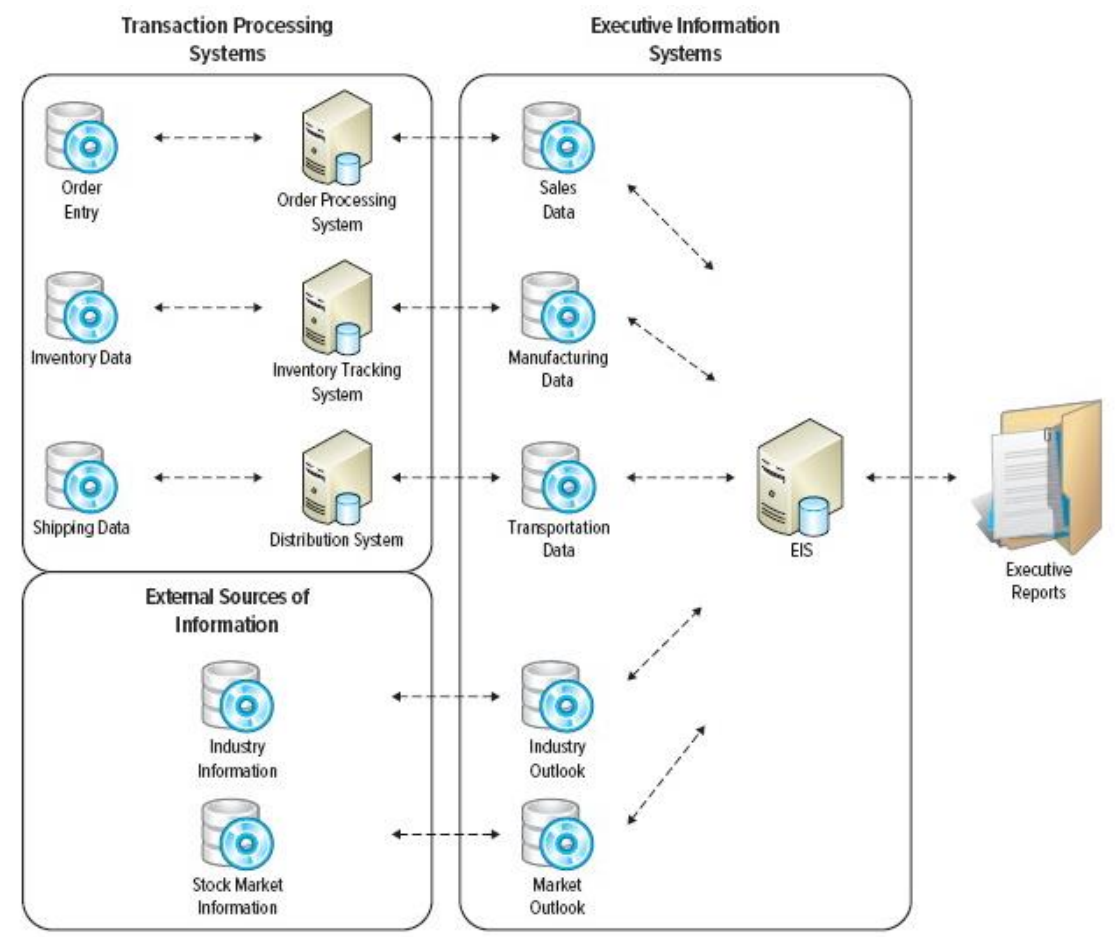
Transaction Processing Systems

Executive Information Systems

Order Entry

Order Processing System

Sales Data

Inventory Data

Inventory Tracking System

Manufacturing Data

Shipping Data

Distribution System

Transportation Data

EIS

Executive Reports

External Sources of Information

Industry Information

Industry Outlook

Stock Market Information

Market Outlook